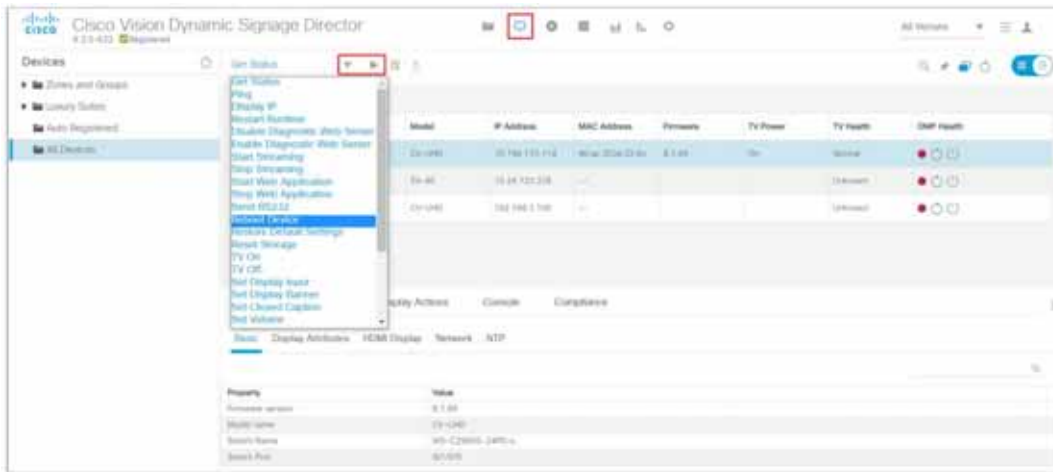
cisco Cisco Vision Dynamic Signage Director
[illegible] Registered

All Venues

Devices

Zones and Groups
Luxury Suites
Auto Registered
All Devices

Get Status

Get Status
Ping
Display IP
Restart Runtime
Disable Diagnostic Web Server
Enable Diagnostic Web Server
Start Streaming
Stop Streaming
Start Web Application
Stop Web Application
Send RS232
Reboot Device
Restore Default Settings
Reset Storage
TV On
TV Off
Set Display Input
Set Display Banner
Set Closed Caption
Set Volume

| Model | IP Address | MAC Address | Firmware | TV Power | TV Health | DMP Health |
|---|---|---|---|---|---|---|
| CV-UHD | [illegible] | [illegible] | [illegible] | On | Normal | |
| DV-4K | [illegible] | --- | | | Unknown | |
| CV-UHD | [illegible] | --- | | | Unknown | |

Display Actions Console Compliance

Basic Display Attributes HDMI Display Network NTP

| Property | Value |
|---|---|
| Firmware version | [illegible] |
| Model name | CV-UHD |
| Switch Name | WS-C2960S-24PS-L |
| Switch Port | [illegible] |